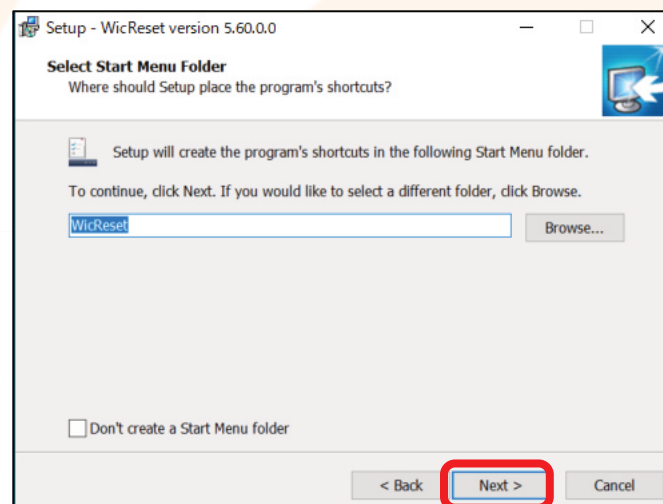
Setup - WicReset version 5.60.0.0

Select Start Menu Folder
Where should Setup place the program's shortcuts?

Setup will create the program's shortcuts in the following Start Menu folder.

To continue, click Next. If you would like to select a different folder, click Browse.

WicReset

Browse...

Don't create a Start Menu folder

< Back

Next >

Cancel